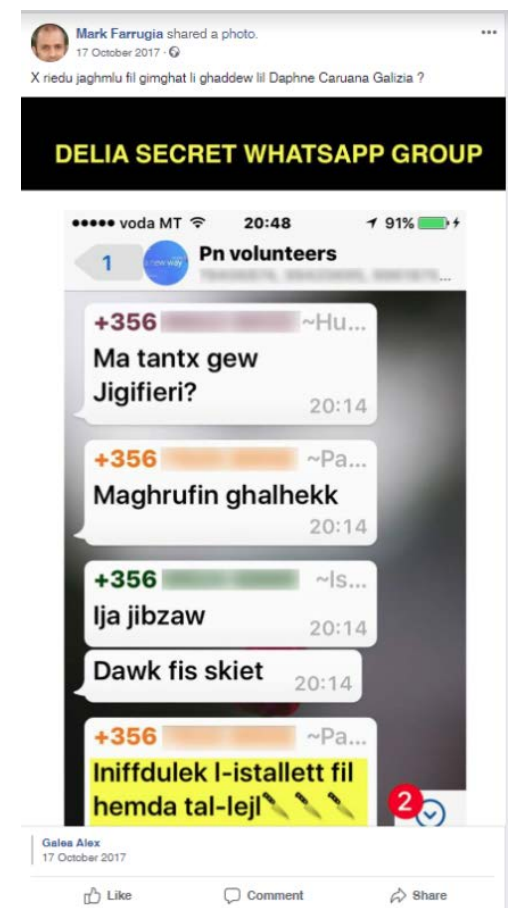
Mark Farrugia shared a photo.
17 October 2017 ·

X riedu jaghmlu fil gimghat li ghaddew lil Daphne Caruana Galizia ?

DELIA SECRET WHATSAPP GROUP

●●●●● voda MT 20:48 91%

1 Pn volunteers

+356 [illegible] ~Hu...
Ma tantx gew Jigifieri? 20:14

+356 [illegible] ~Pa...
Maghrufin ghalhekk 20:14

+356 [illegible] ~Is...
Ija jibzaw 20:14

Dawk fis skiet 20:14

+356 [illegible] ~Pa...
Iniffdulek l-istallett fil hemda tal-lejl

2

Galea Alex
17 October 2017

Like Comment Share